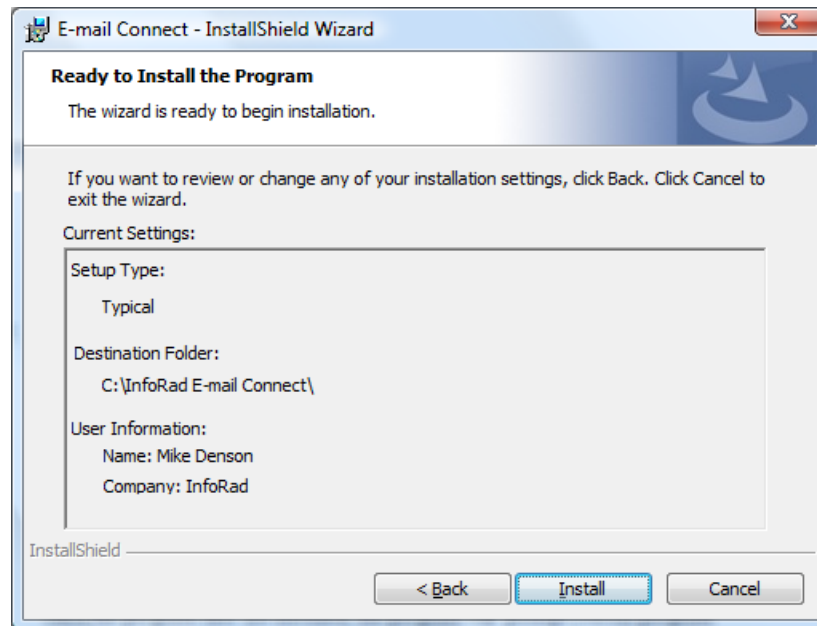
E-mail Connect - InstallShield Wizard

X

Ready to Install the Program

The wizard is ready to begin installation.

If you want to review or change any of your installation settings, click Back. Click Cancel to exit the wizard.

Current Settings:

Setup Type:

Typical

Destination Folder:

C:\InfoRad E-mail Connect\

User Information:

Name: Mike Denson

Company: InfoRad

InstallShield

< Back

Install

Cancel